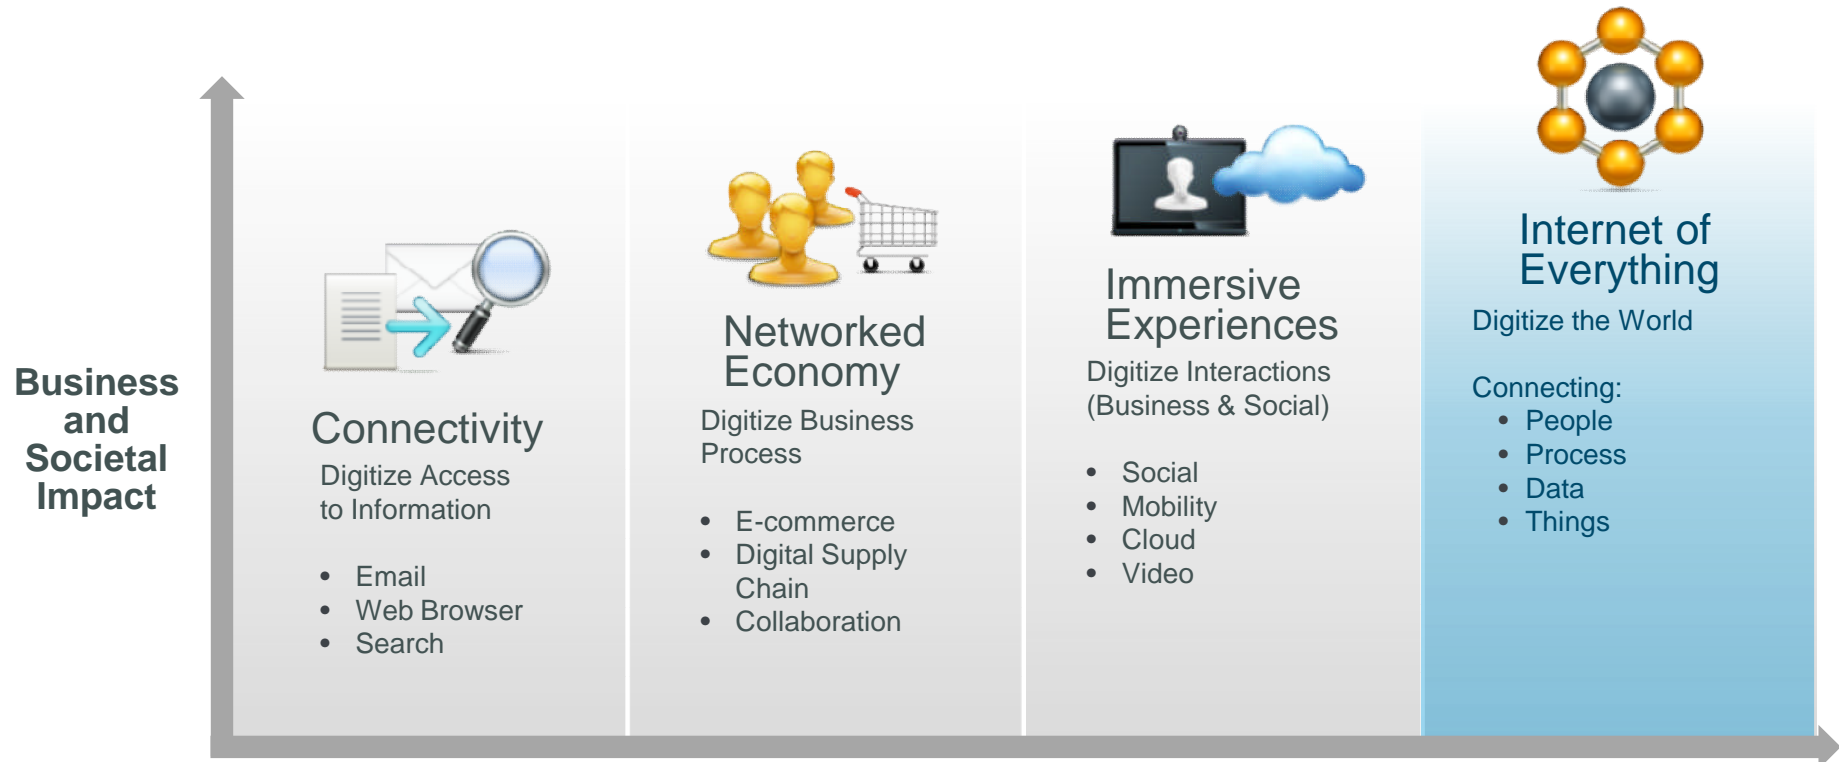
Business and Societal Impact

Connectivity

Digitize Access to Information

- Email
- Web Browser
- Search

Networked Economy

Digitize Business Process

- E-commerce
- Digital Supply Chain
- Collaboration

Immersive Experiences

Digitize Interactions (Business & Social)

- Social
- Mobility
- Cloud
- Video

Internet of Everything

Digitize the World

Connecting:
- People
- Process
- Data
- Things